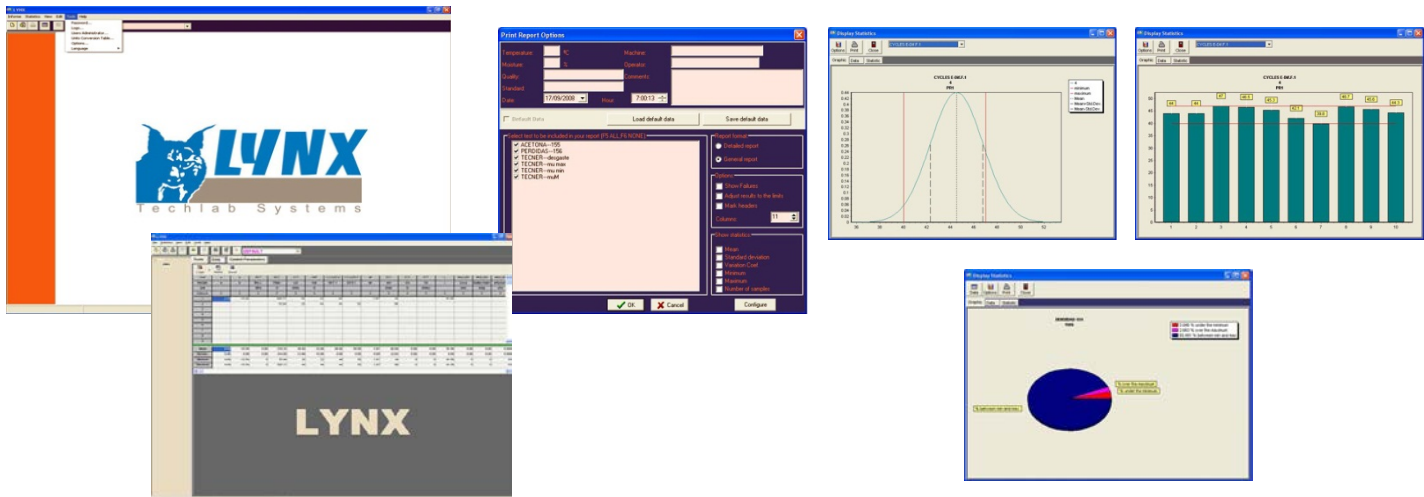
LYNX
Techlab Systems

LYNX

Print Report Options
Temperature: ºC
Machine:
Moisture: %
Operator:
Quality:
Comments:
Standard:
Date: 17/09/2008
Hour: 7:00:13
Default Data
Load default data
Save default data
Select test to be included in your report (PT-ALL PX-NONE)
ACETONA---155
PERDIDAS---156
TECNER---desgaste
TECNER---mu max
TECNER---mu min
TECNER---muM
Report format
Detailed report
General report
Options
Show Failures
Adjust results to the limits
Mark headers
Columns: 11
Show statistics
Mean
Standard deviation
Variation Coef.
Minimum
Maximum
Number of samples
OK
Cancel
Configure

Display Statistics
Options Print Close
CYCLES E.0kZ.1
Graphic Data Statistics
CYCLES E.0kZ.1

Display Statistics
Options Print Close
CYCLES E.0kZ.1
Graphic Data Statistics
CYCLES E.0kZ.1
1 2 3 4 5 6 7 8 9 10

Display Statistics
Options Print Close
Graphic Data Statistics